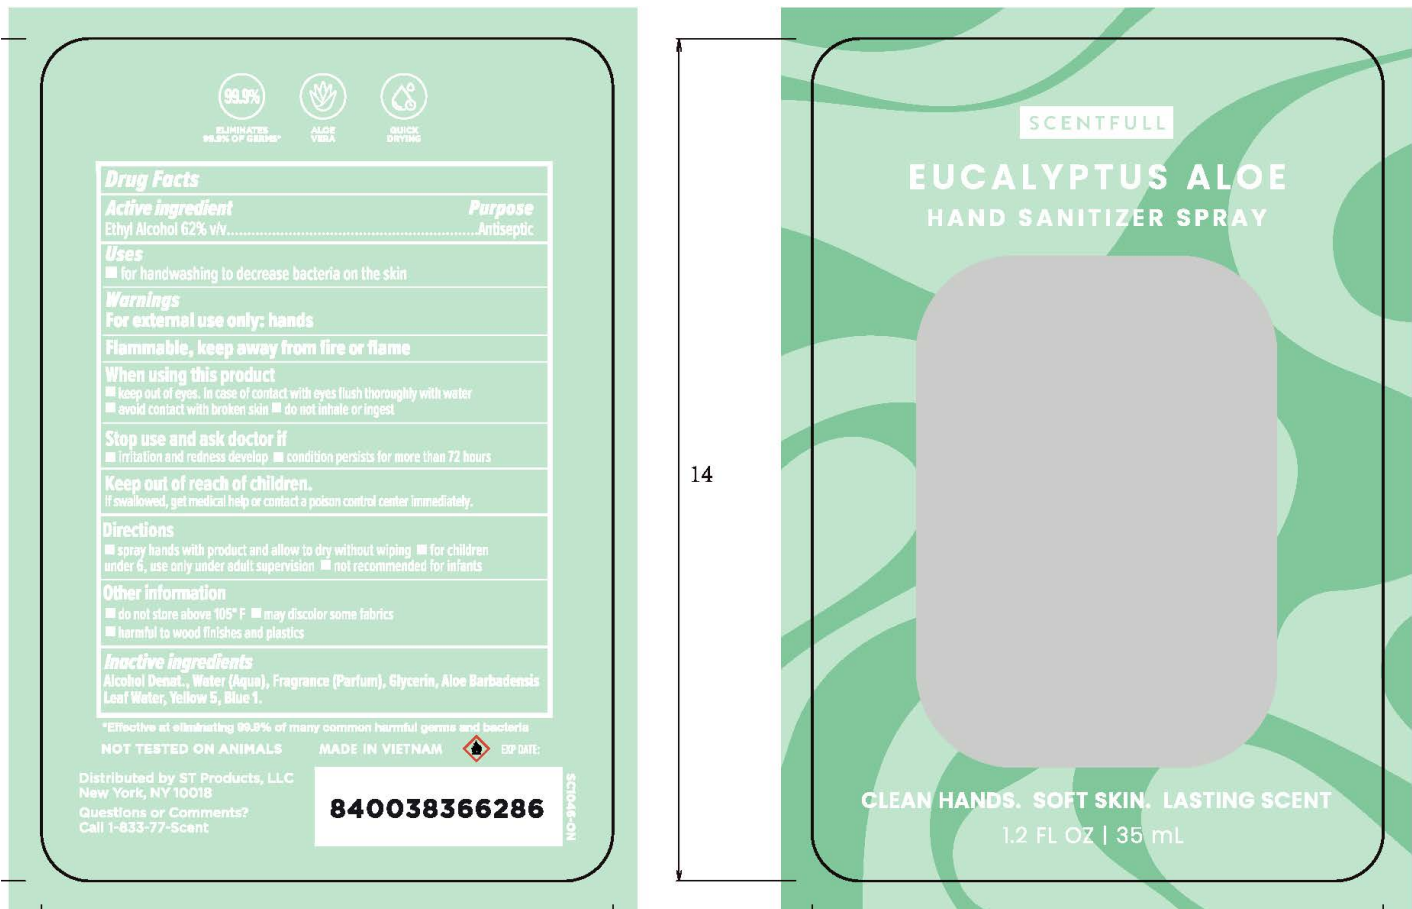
99.9%
ELIMINATES 99.9% OF GERMS*
ALOE VERA
QUICK DRYING

Drug Facts

| Active ingredient | Purpose |
|---|---|
| Ethyl Alcohol 62% v/v | Antiseptic |

Uses
■ for handwashing to decrease bacteria on the skin

Warnings
For external use only: hands

Flammable, keep away from fire or flame

When using this product
■ keep out of eyes. In case of contact with eyes flush thoroughly with water
■ avoid contact with broken skin ■ do not inhale or ingest

Stop use and ask doctor if
■ irritation and redness develop ■ condition persists for more than 72 hours

Keep out of reach of children.
If swallowed, get medical help or contact a poison control center immediately.

Directions
■ spray hands with product and allow to dry without wiping ■ for children under 6, use only under adult supervision ■ not recommended for infants

Other information
■ do not store above 105° F ■ may discolor some fabrics
■ harmful to wood finishes and plastics

Inactive ingredients
Alcohol Denat., Water (Aqua), Fragrance (Parfum), Glycerin, Aloe Barbadensis Leaf Water, Yellow 5, Blue 1.

*Effective at eliminating 99.9% of many common harmful germs and bacteria

NOT TESTED ON ANIMALS MADE IN VIETNAM EXP DATE:

Distributed by ST Products, LLC
New York, NY 10018
Questions or Comments?
Call 1-833-77-Scent

840038366286

SC1048-ON

14

SCENTFULL
EUCALYPTUS ALOE
HAND SANITIZER SPRAY

CLEAN HANDS. SOFT SKIN. LASTING SCENT
1.2 FL OZ | 35 mL